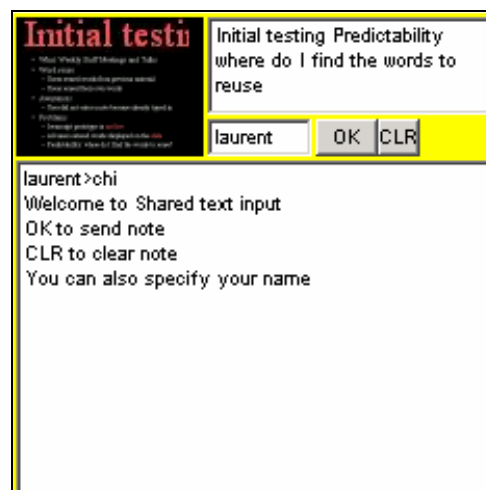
Initial testi

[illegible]

Initial testing Predictability where do I find the words to reuse

laurent

OK

CLR

laurent>chi
Welcome to Shared text input
OK to send note
CLR to clear note
You can also specify your name